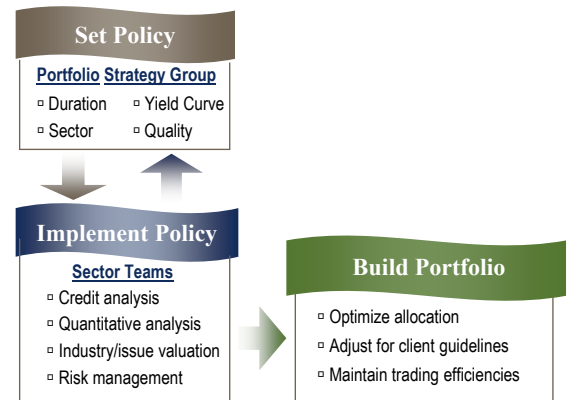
Set Policy

Portfolio Strategy Group

▫ Duration ▫ Yield Curve
▫ Sector ▫ Quality

Implement Policy

Sector Teams

▫ Credit analysis
▫ Quantitative analysis
▫ Industry/issue valuation
▫ Risk management

Build Portfolio

▫ Optimize allocation
▫ Adjust for client guidelines
▫ Maintain trading efficiencies